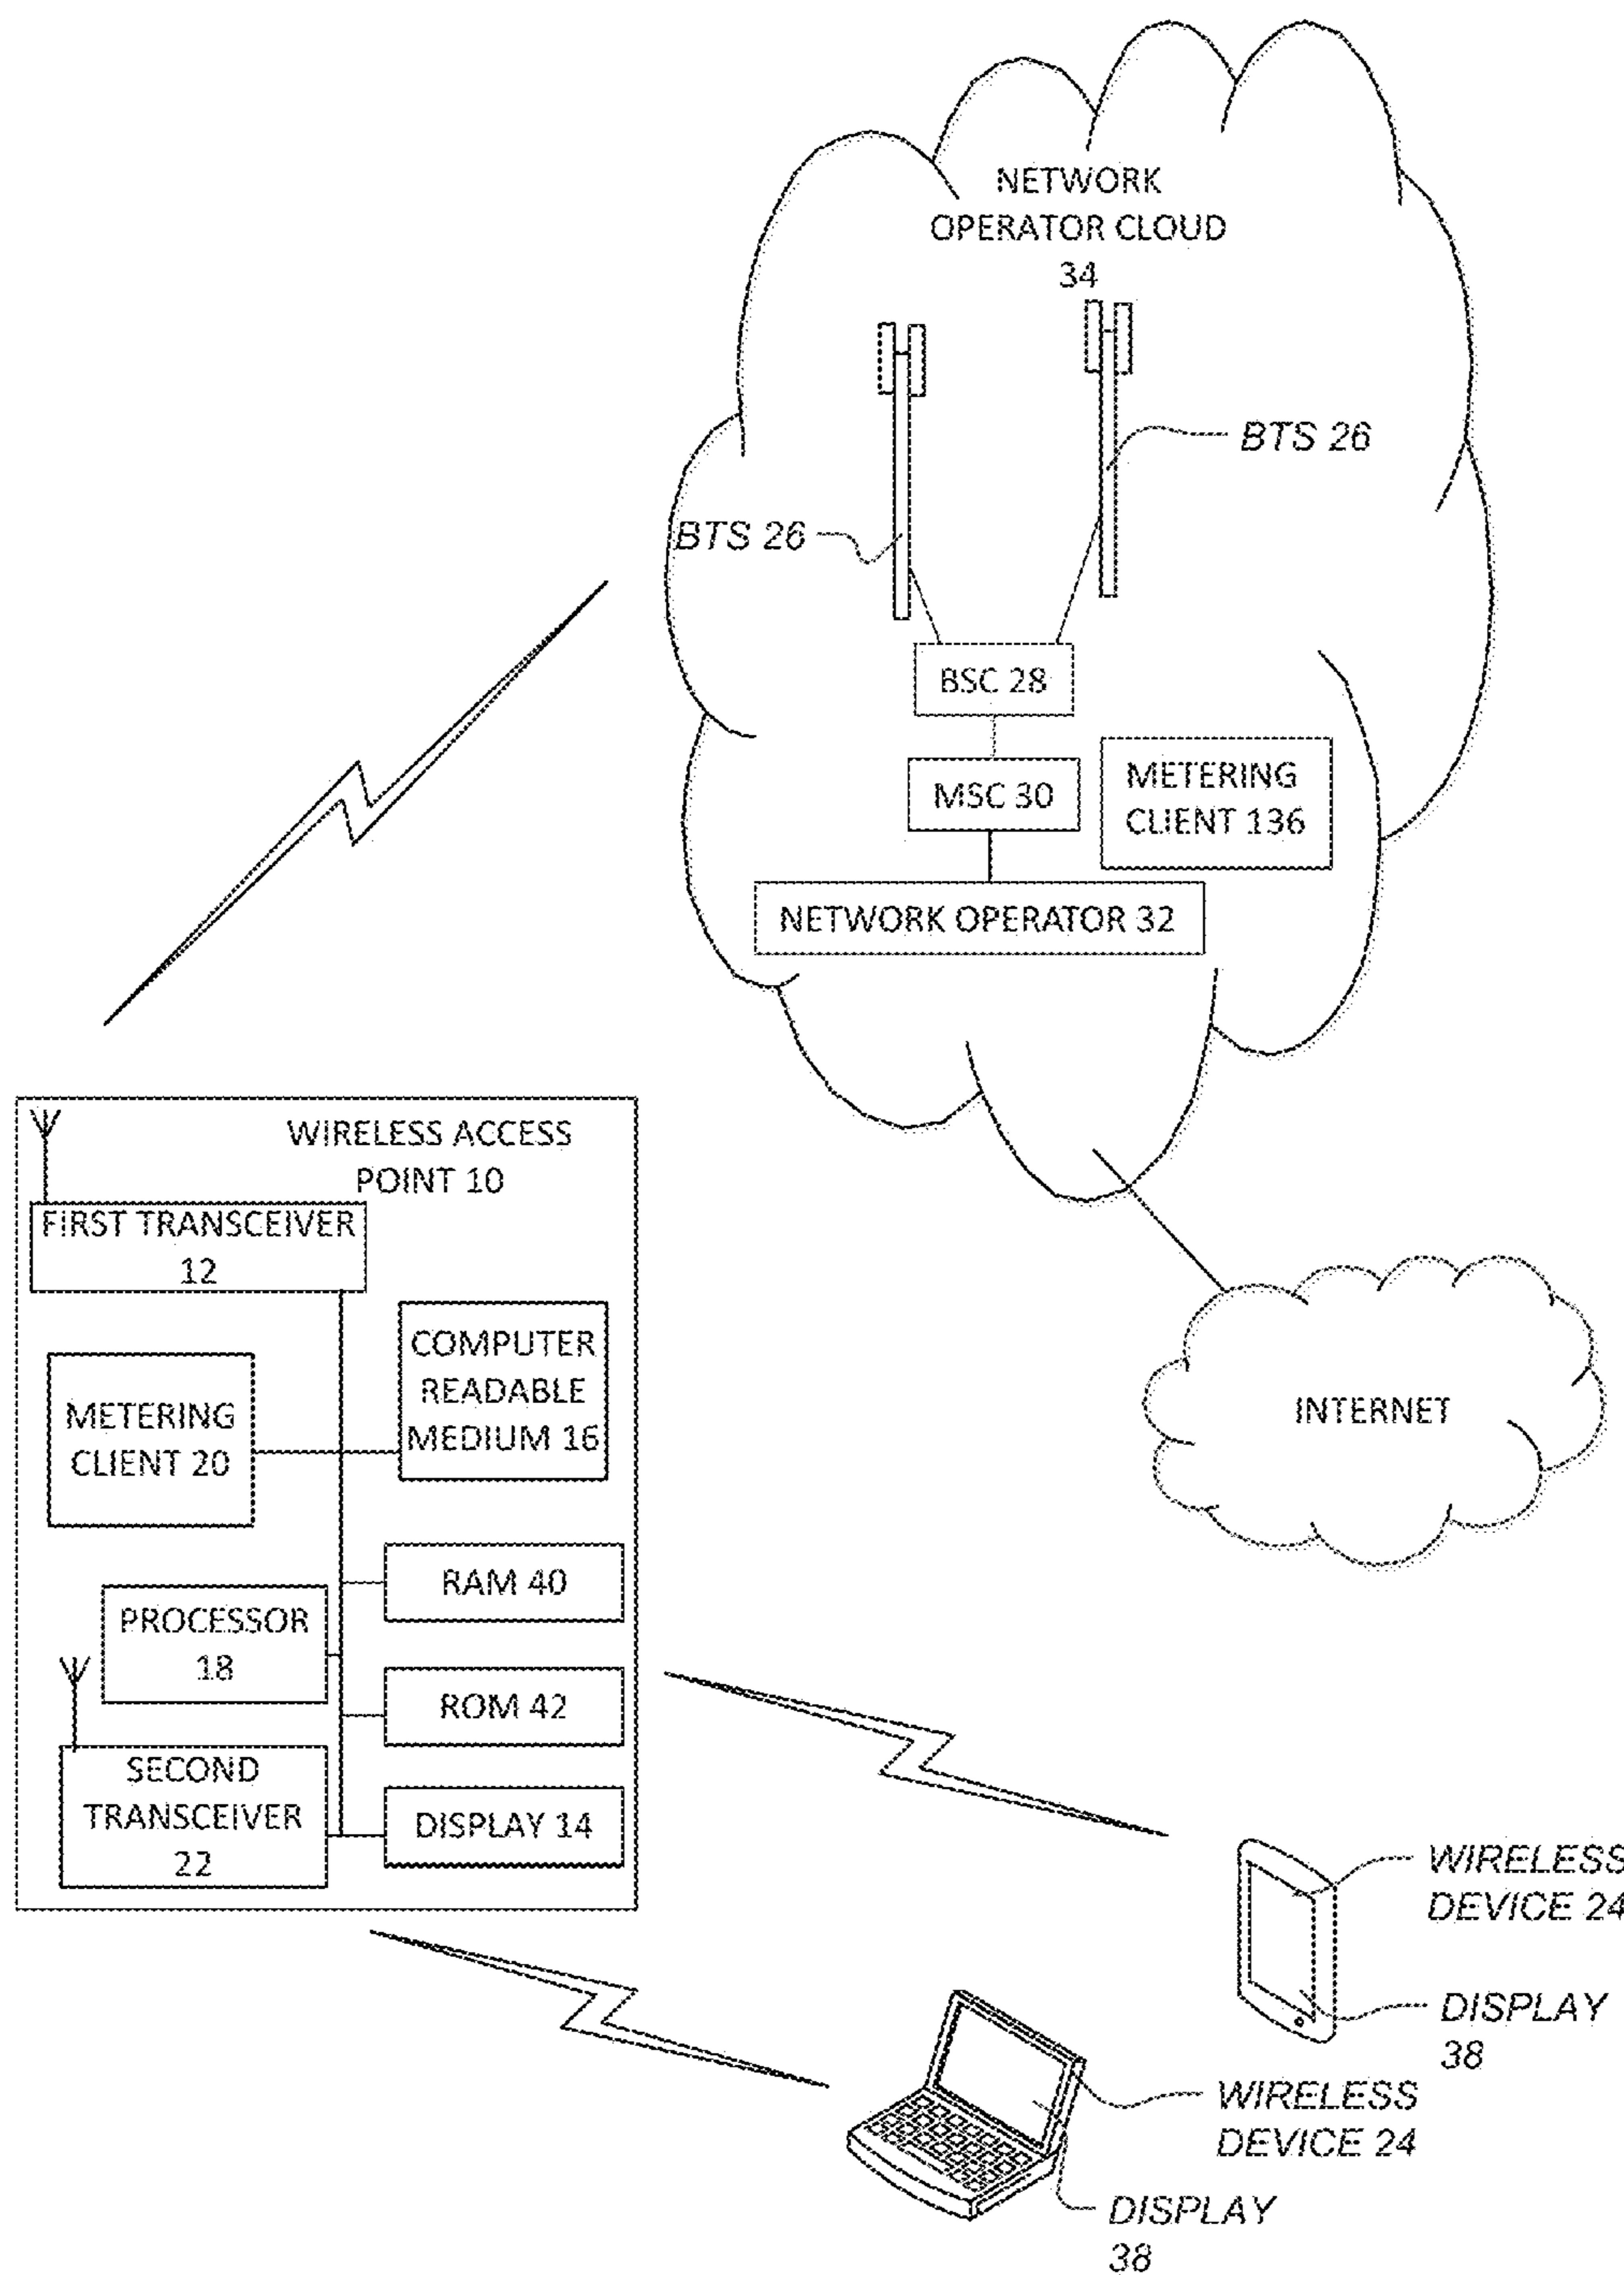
NETWORK OPERATOR CLOUD 34

BTS 26

BTS 26

BSC 28

MSC 30

METERING CLIENT 136

NETWORK OPERATOR 32

WIRELESS ACCESS POINT 10

FIRST TRANSCEIVER 12

COMPUTER READABLE MEDIUM 16

METERING CLIENT 20

RAM 40

PROCESSOR 18

ROM 42

SECOND TRANSCEIVER 22

DISPLAY 14

INTERNET

WIRELESS DEVICE 24

DISPLAY 38

WIRELESS DEVICE 24

DISPLAY 38